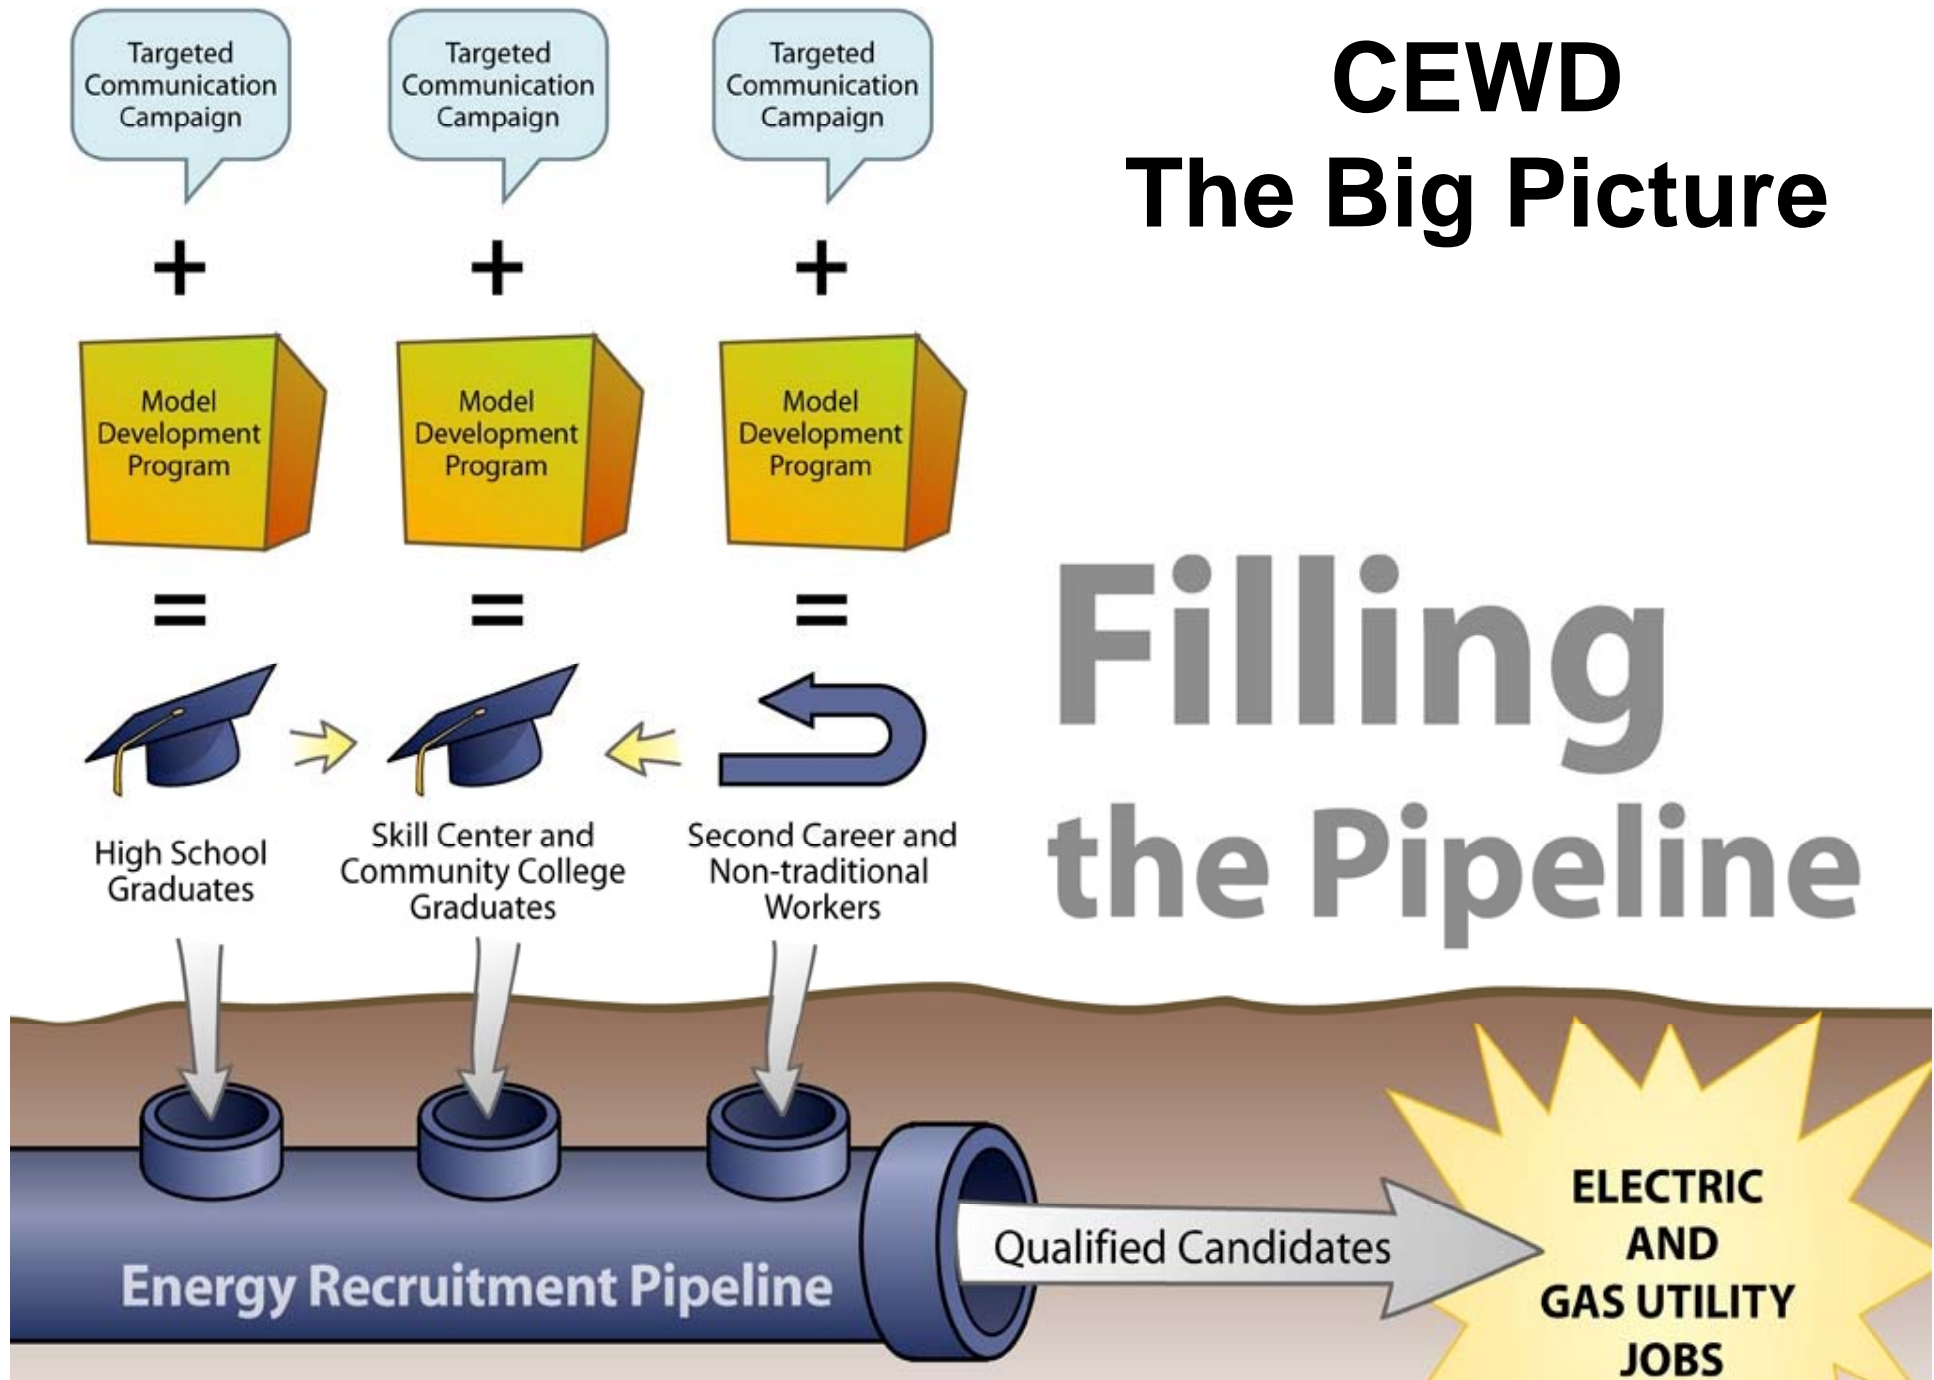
CEWD
The Big Picture

Targeted Communication Campaign

+

Model Development Program

=

High School Graduates

Targeted Communication Campaign

+

Model Development Program

=

Skill Center and Community College Graduates

Targeted Communication Campaign

+

Model Development Program

=

Second Career and Non-traditional Workers

Filling the Pipeline

Energy Recruitment Pipeline

Qualified Candidates

ELECTRIC AND GAS UTILITY JOBS